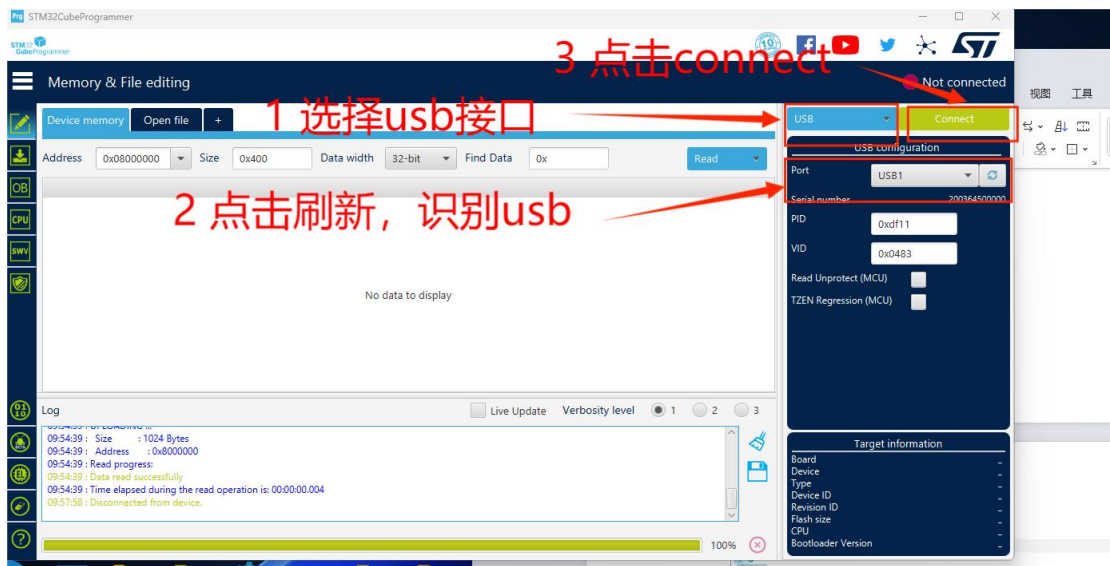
STM32CubeProgrammer

STM32 CubeProgrammer

3 点击connect

Memory & File editing

Not connected

视图 工具

Device memory Open file +

1 选择usb接口

USB

Connect

Address 0x08000000 Size 0x400 Data width 32-bit Find Data 0x Read

USB configuration

Port USB1

2 点击刷新，识别usb

Serial number 200364500000

PID 0xdf11

VID 0x0483

Read Unprotect (MCU)

TZEN Regression (MCU)

No data to display

Log Live Update Verbosity level 1 2 3

09:54:39 : UPLOADING ...
09:54:39 : Size : 1024 Bytes
09:54:39 : Address : 0x8000000
09:54:39 : Read progress:
09:54:39 : Data read successfully
09:54:39 : Time elapsed during the read operation is: 00:00:00.004
09:57:58 : Disconnected from device.

100%

Target information
Board -
Device -
Type -
Device ID -
Revision ID -
Flash size -
CPU -
Bootloader Version -